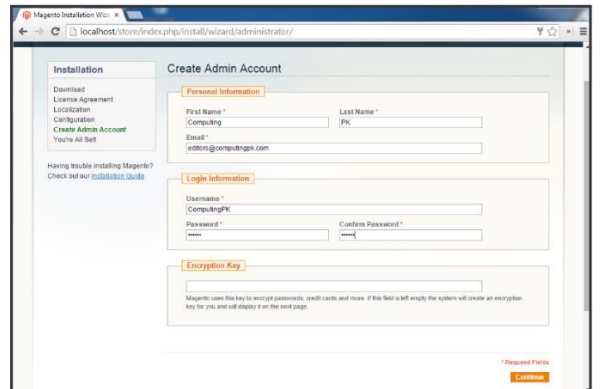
Magento Installation Wiz ×

localhost/store/index.php/install/wizard/administrator/

Installation

Download
License Agreement
Localization
Configuration
Create Admin Account
You're All Set!

Having trouble installing Magento? Check out our Installation Guide

Create Admin Account

Personal Information

First Name *
Computing

Last Name *
PK

Email *
editors@computingpk.com

Login Information

Username *
ComputingPK

Password *
••••••

Confirm Password *
••••••

Encryption Key

Magento uses this key to encrypt passwords, credit cards and more. If this field is left empty the system will create an encryption key for you and will display it on the next page.

* Required Fields

Continue